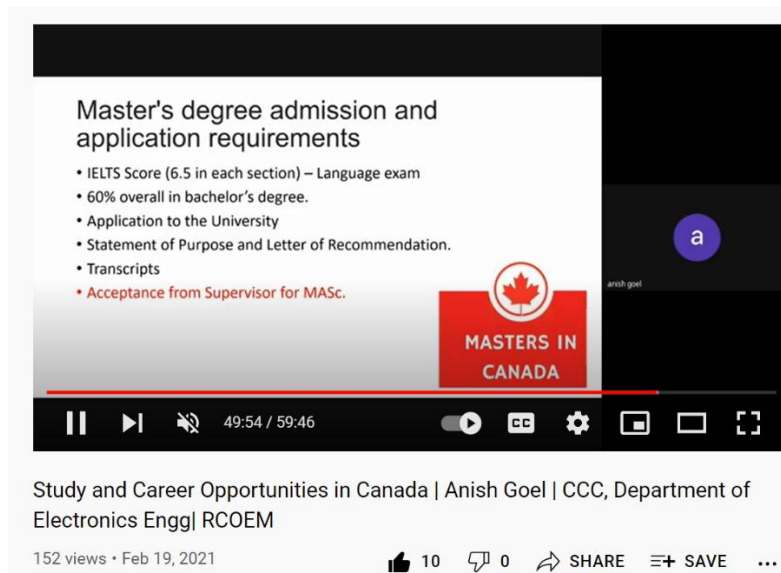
Master's degree admission and application requirements

• IELTS Score (6.5 in each section) – Language exam
• 60% overall in bachelor's degree.
• Application to the University
• Statement of Purpose and Letter of Recommendation.
• Transcripts
• Acceptance from Supervisor for MASc.

MASTERS IN CANADA

a

anish goel

49:54 / 59:46

CC

Study and Career Opportunities in Canada | Anish Goel | CCC, Department of Electronics Engg| RCOEM

152 views • Feb 19, 2021

10 0 SHARE SAVE ...